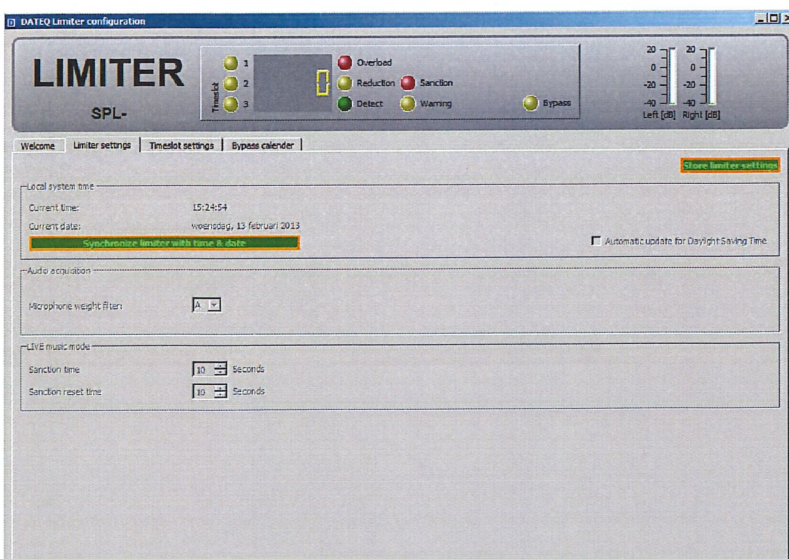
DATEQ Limiter configuration

LIMITER

SPL-

Timeslot
1
2
3

Overload
Reduction
Sanction
Detect
Warning
Bypass

20
0
-20
-40
Left [dB]

20
0
-20
-40
Right [dB]

Welcome | Limiter settings | Timeslot settings | Bypass calender

Store limiter settings

Local system time

Current time: 15:24:54

Current date: woensdag, 13 februari 2013

Synchronize limiter with time & date

Automatic update for Daylight Saving Time

Audio acquisition

Microphone weight filter: A

LIVE music mode

Sanction time 10 Seconds

Sanction reset time 10 Seconds